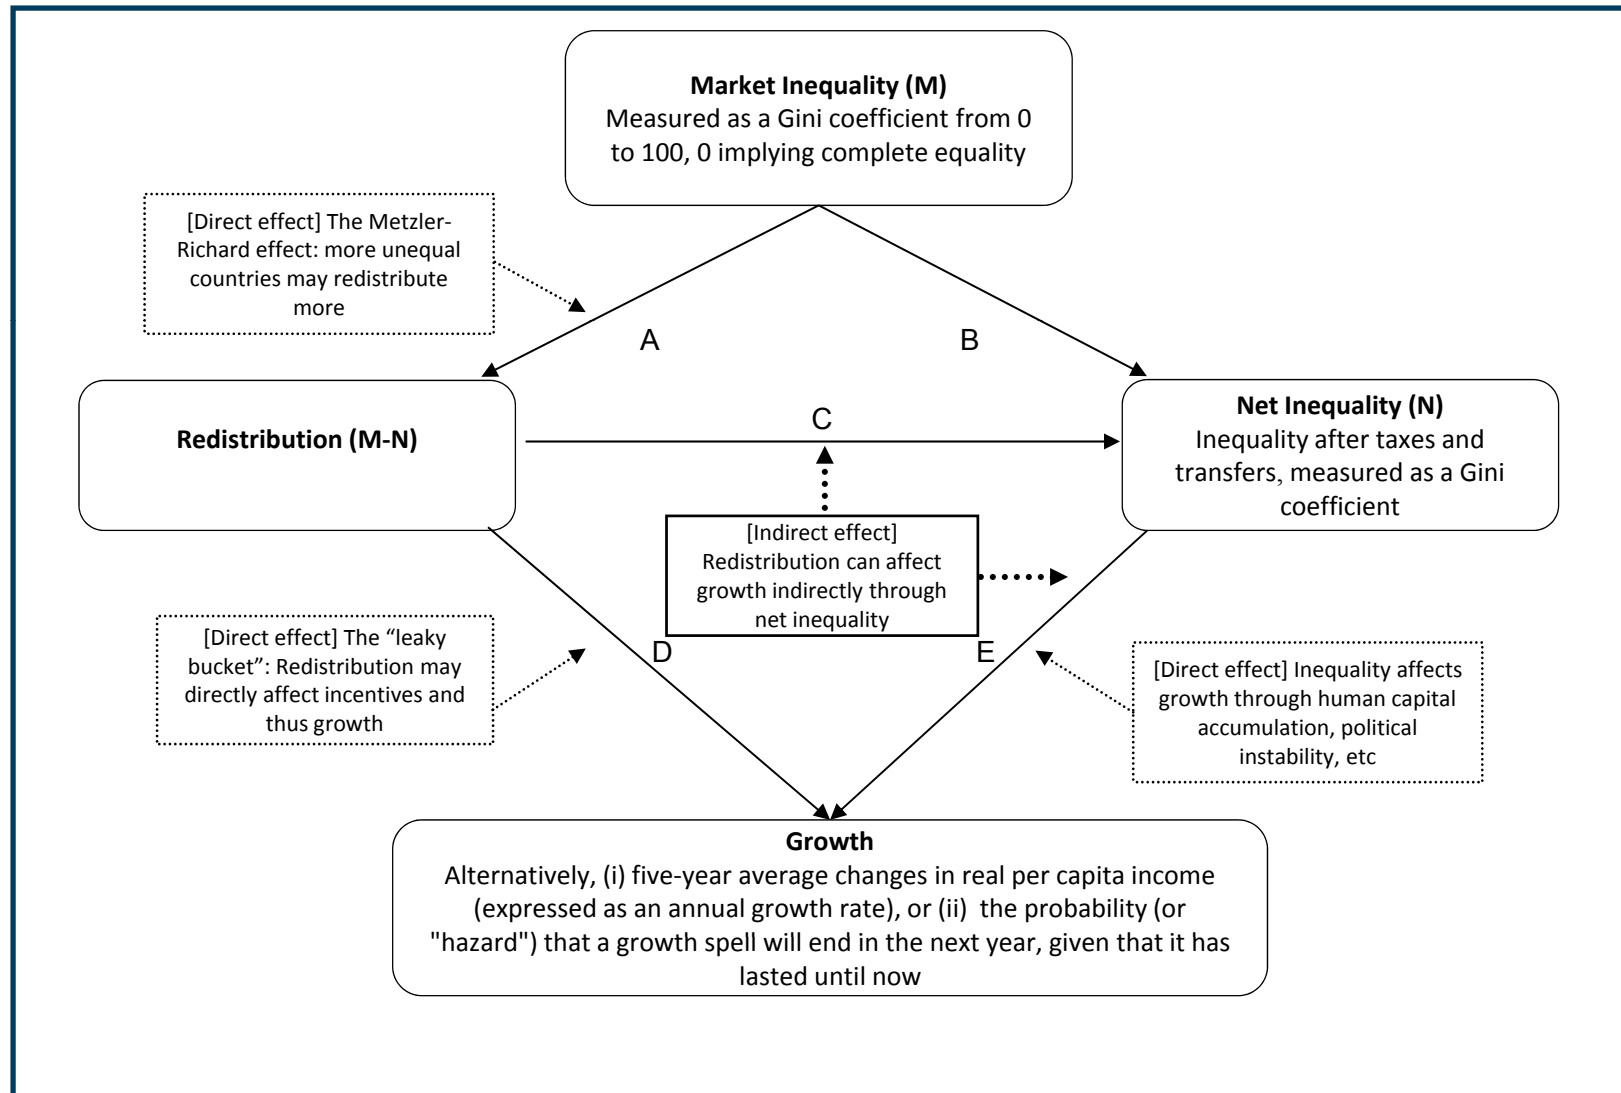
**Market Inequality (M)**
Measured as a Gini coefficient from 0 to 100, 0 implying complete equality

[Direct effect] The Metzler-Richard effect: more unequal countries may redistribute more

A

B

**Redistribution (M-N)**

C

**Net Inequality (N)**
Inequality after taxes and transfers, measured as a Gini coefficient

[Indirect effect] Redistribution can affect growth indirectly through net inequality

[Direct effect] The "leaky bucket": Redistribution may directly affect incentives and thus growth

D

E

[Direct effect] Inequality affects growth through human capital accumulation, political instability, etc

**Growth**
Alternatively, (i) five-year average changes in real per capita income (expressed as an annual growth rate), or (ii) the probability (or "hazard") that a growth spell will end in the next year, given that it has lasted until now